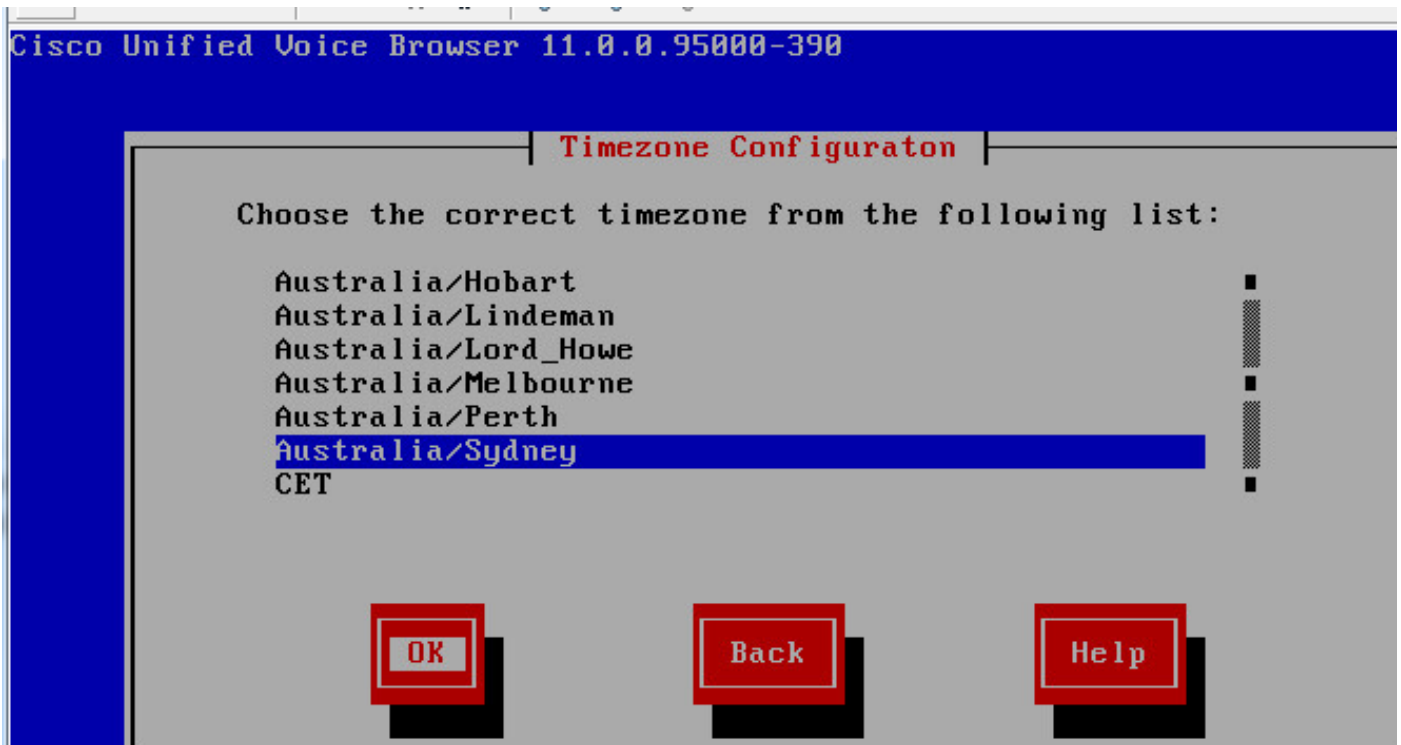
Cisco Unified Voice Browser 11.0.0.95000-390

Timezone Configuraton

Choose the correct timezone from the following list:

Australia/Hobart
Australia/Lindeman
Australia/Lord_Howe
Australia/Melbourne
Australia/Perth
Australia/Sydney
CET

OK

Back

Help